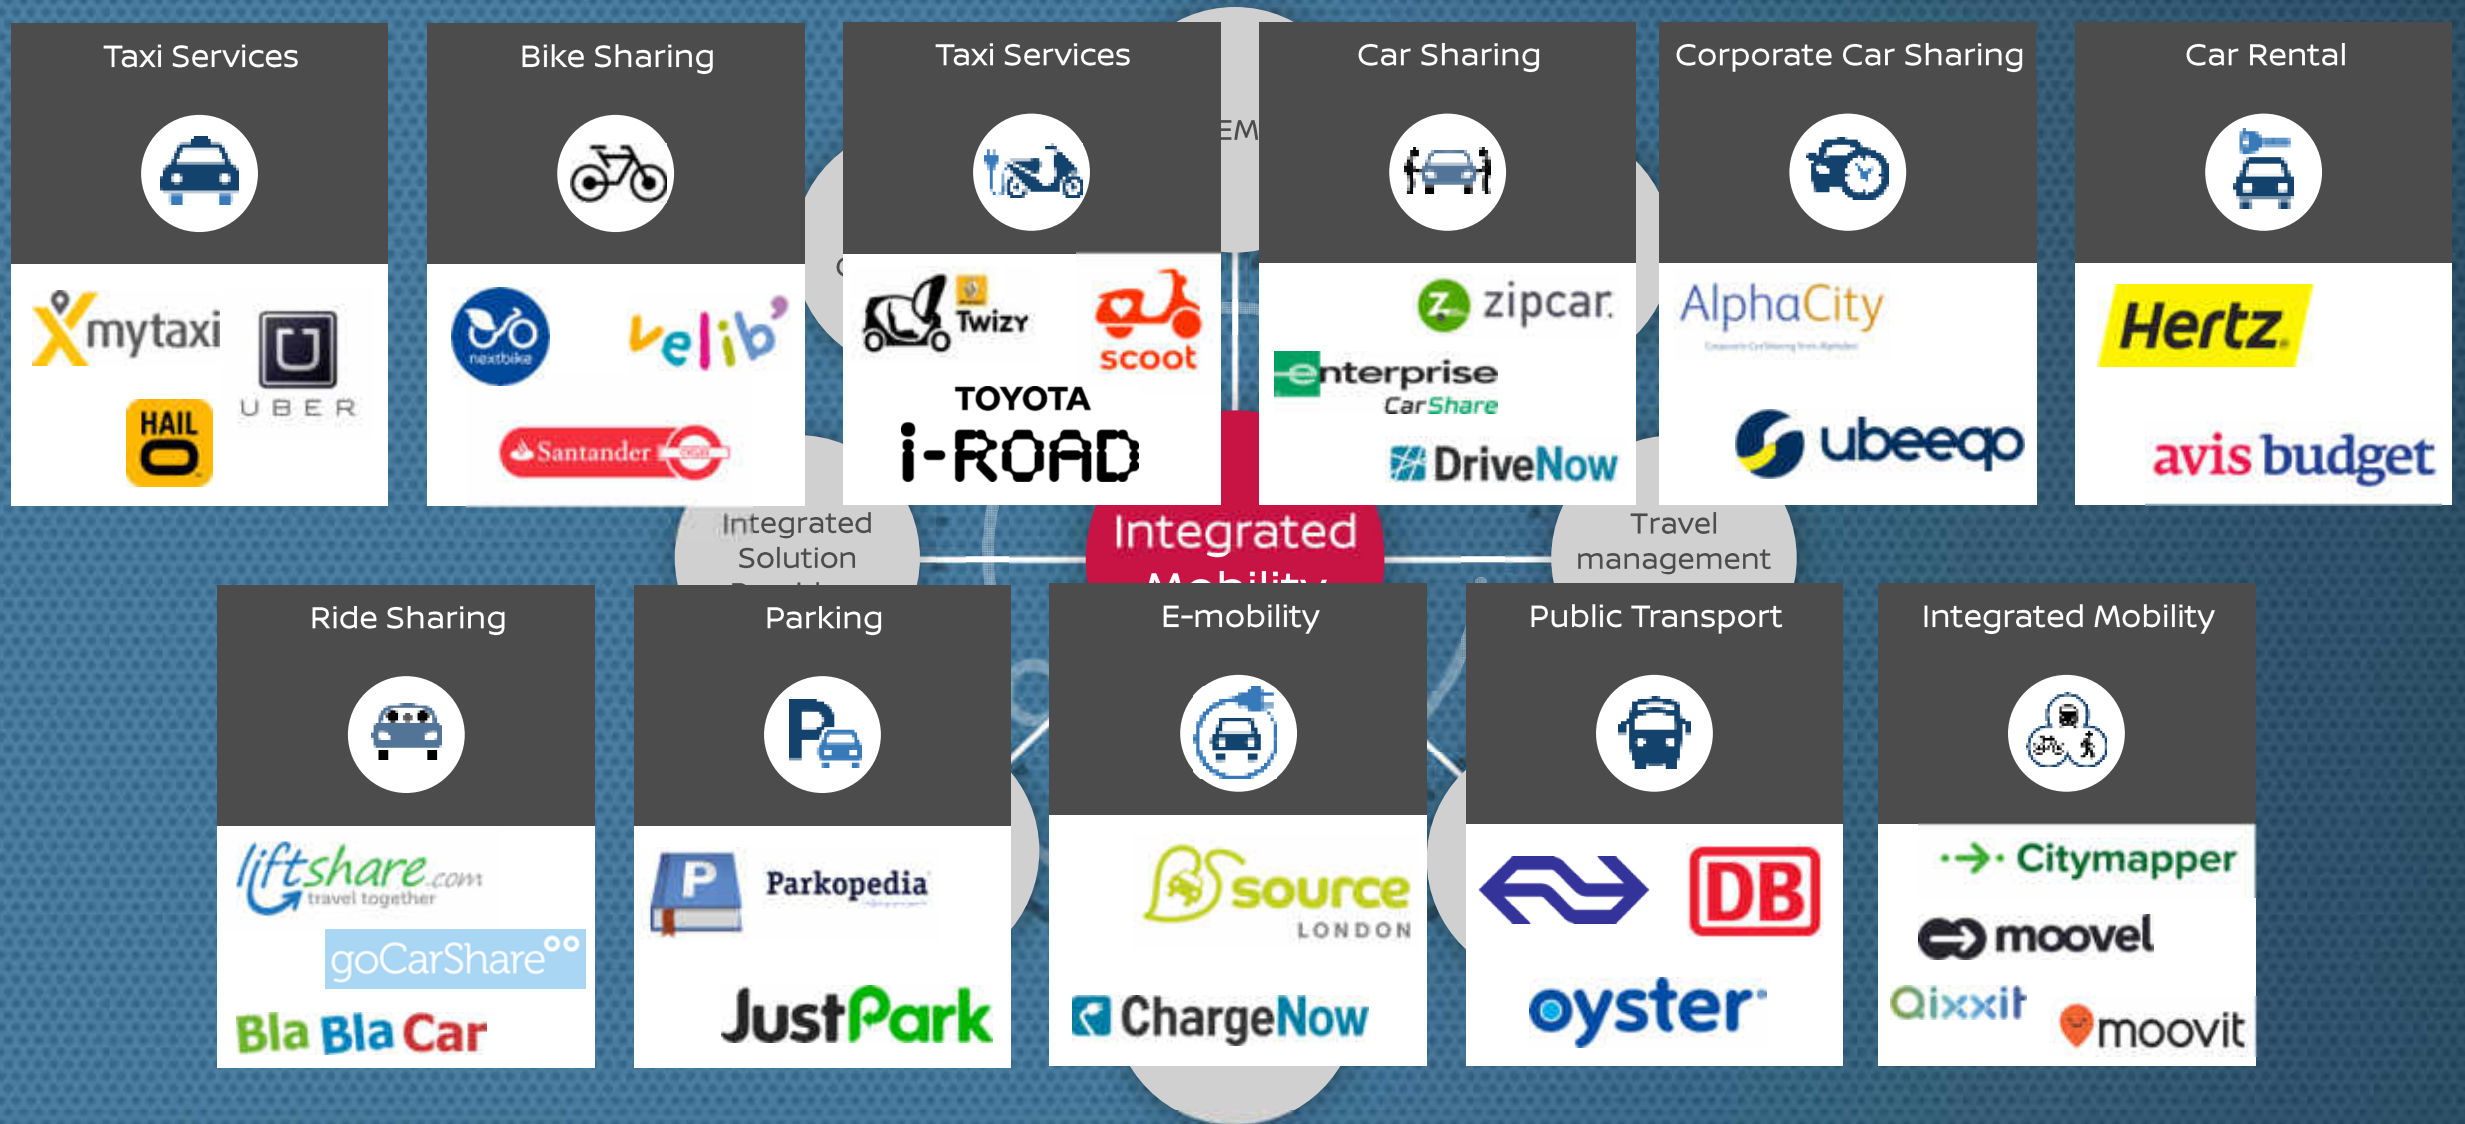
Taxi Services

mytaxi

UBER

HAIL O

Bike Sharing

nextbike

velib'

Santander

Taxi Services

Twizy

scoot

TOYOTA

i-ROAD

Car Sharing

zipcar

enterprise CarShare

DriveNow

Corporate Car Sharing

AlphaCity

ubeeqo

Car Rental

Hertz

avis budget

EM

Integrated Solution

Integrated

Travel management

Ride Sharing

liftshare.com travel together

goCarShare

Bla Bla Car

Parking

Parkopedia

JustPark

E-mobility

source LONDON

ChargeNow

Public Transport

DB

oyster

Integrated Mobility

Citymapper

moovel

Qixxit

moovit